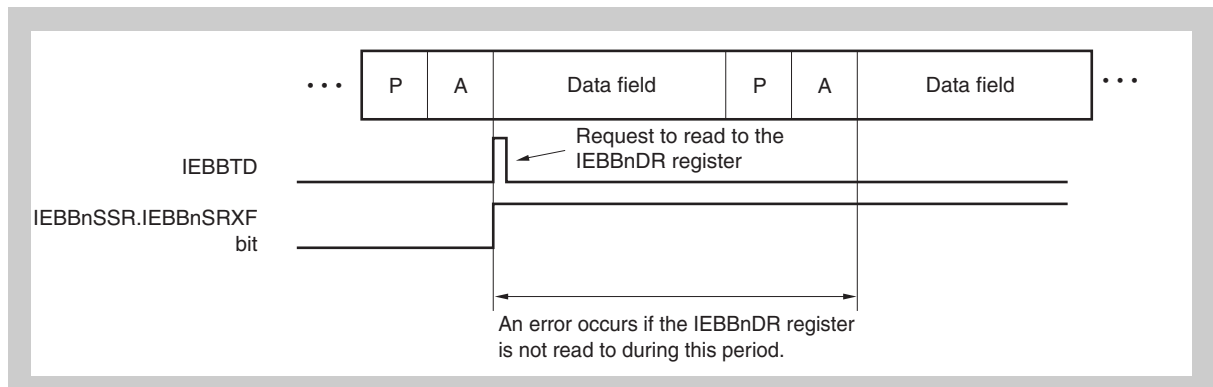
• • •

| P | A | Data field | P | A | Data field |
|---|---|---|---|---|---|

• • •

Request to read to the IEBBnDR register

IEBBTD

IEBBnSSR.IEBBnSRXF bit

An error occurs if the IEBBnDR register is not read to during this period.